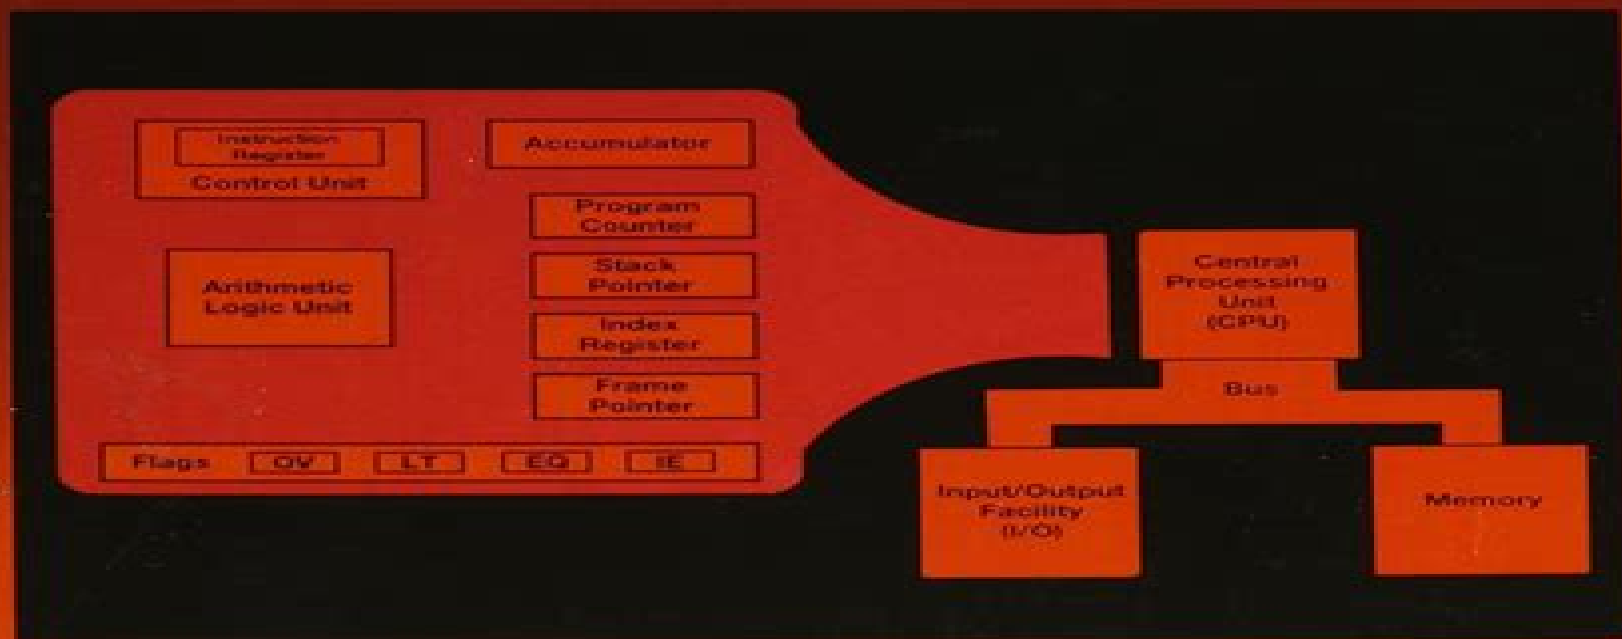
Instruction Register
Control Unit

Accumulator

Program Counter

Arithmetic Logic Unit

Stack Pointer

Index Register

Frame Pointer

Flags OV LT EQ IE

Central Processing Unit (CPU)

Bus

Input/Output Facility (I/O)

Memory